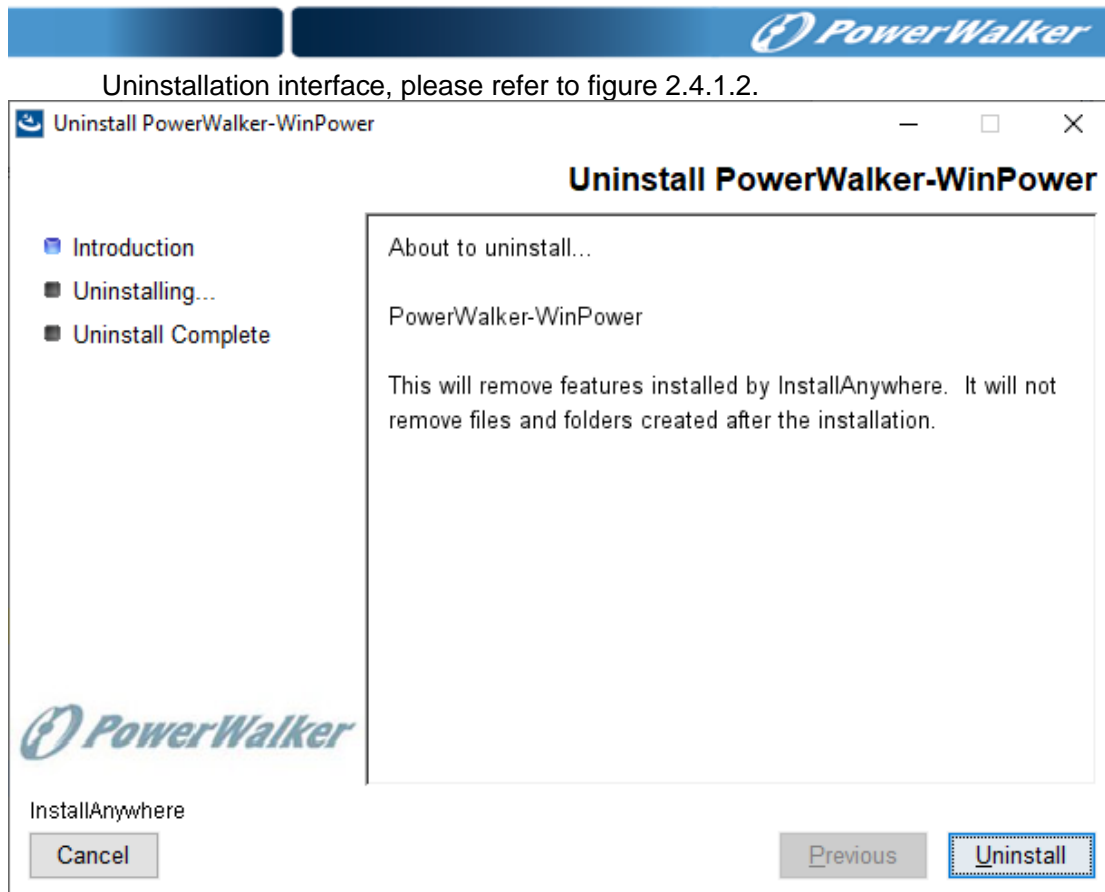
PowerWalker

Uninstallation interface, please refer to figure 2.4.1.2.

Uninstall PowerWalker-WinPower

Uninstall PowerWalker-WinPower

Introduction

Uninstalling...

Uninstall Complete

About to uninstall...

PowerWalker-WinPower

This will remove features installed by InstallAnywhere. It will not remove files and folders created after the installation.

PowerWalker

InstallAnywhere

Cancel

Previous

Uninstall